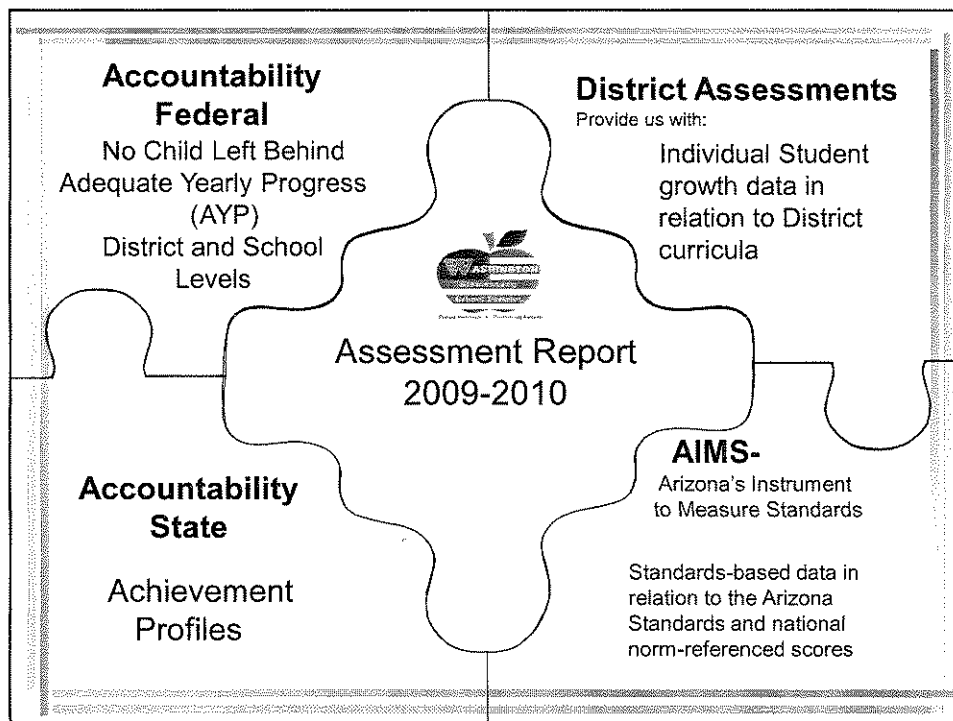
Accountability Federal

No Child Left Behind
Adequate Yearly Progress (AYP)
District and School Levels

District Assessments
Provide us with:

Individual Student growth data in relation to District curricula

WASHINGTON
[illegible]

Assessment Report
2009-2010

Accountability State

Achievement Profiles

AIMS-
Arizona's Instrument to Measure Standards

Standards-based data in relation to the Arizona Standards and national norm-referenced scores